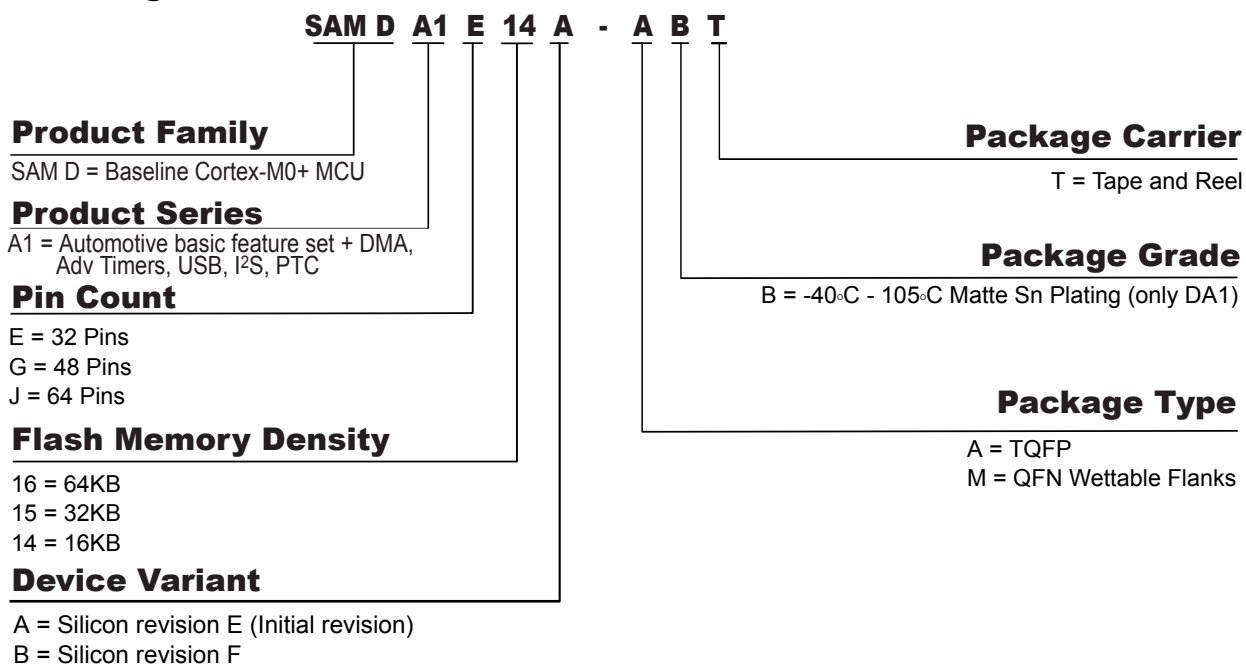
SAM D A1 E 14 A - A B T

Product Family

SAM D = Baseline Cortex-M0+ MCU

Product Series

A1 = Automotive basic feature set + DMA, Adv Timers, USB, I$^2$S, PTC

Pin Count

E = 32 Pins
G = 48 Pins
J = 64 Pins

Flash Memory Density

16 = 64KB
15 = 32KB
14 = 16KB

Device Variant

A = Silicon revision E (Initial revision)
B = Silicon revision F

Package Carrier

T = Tape and Reel

Package Grade

B = -40°C - 105°C Matte Sn Plating (only DA1)

Package Type

A = TQFP
M = QFN Wettable Flanks